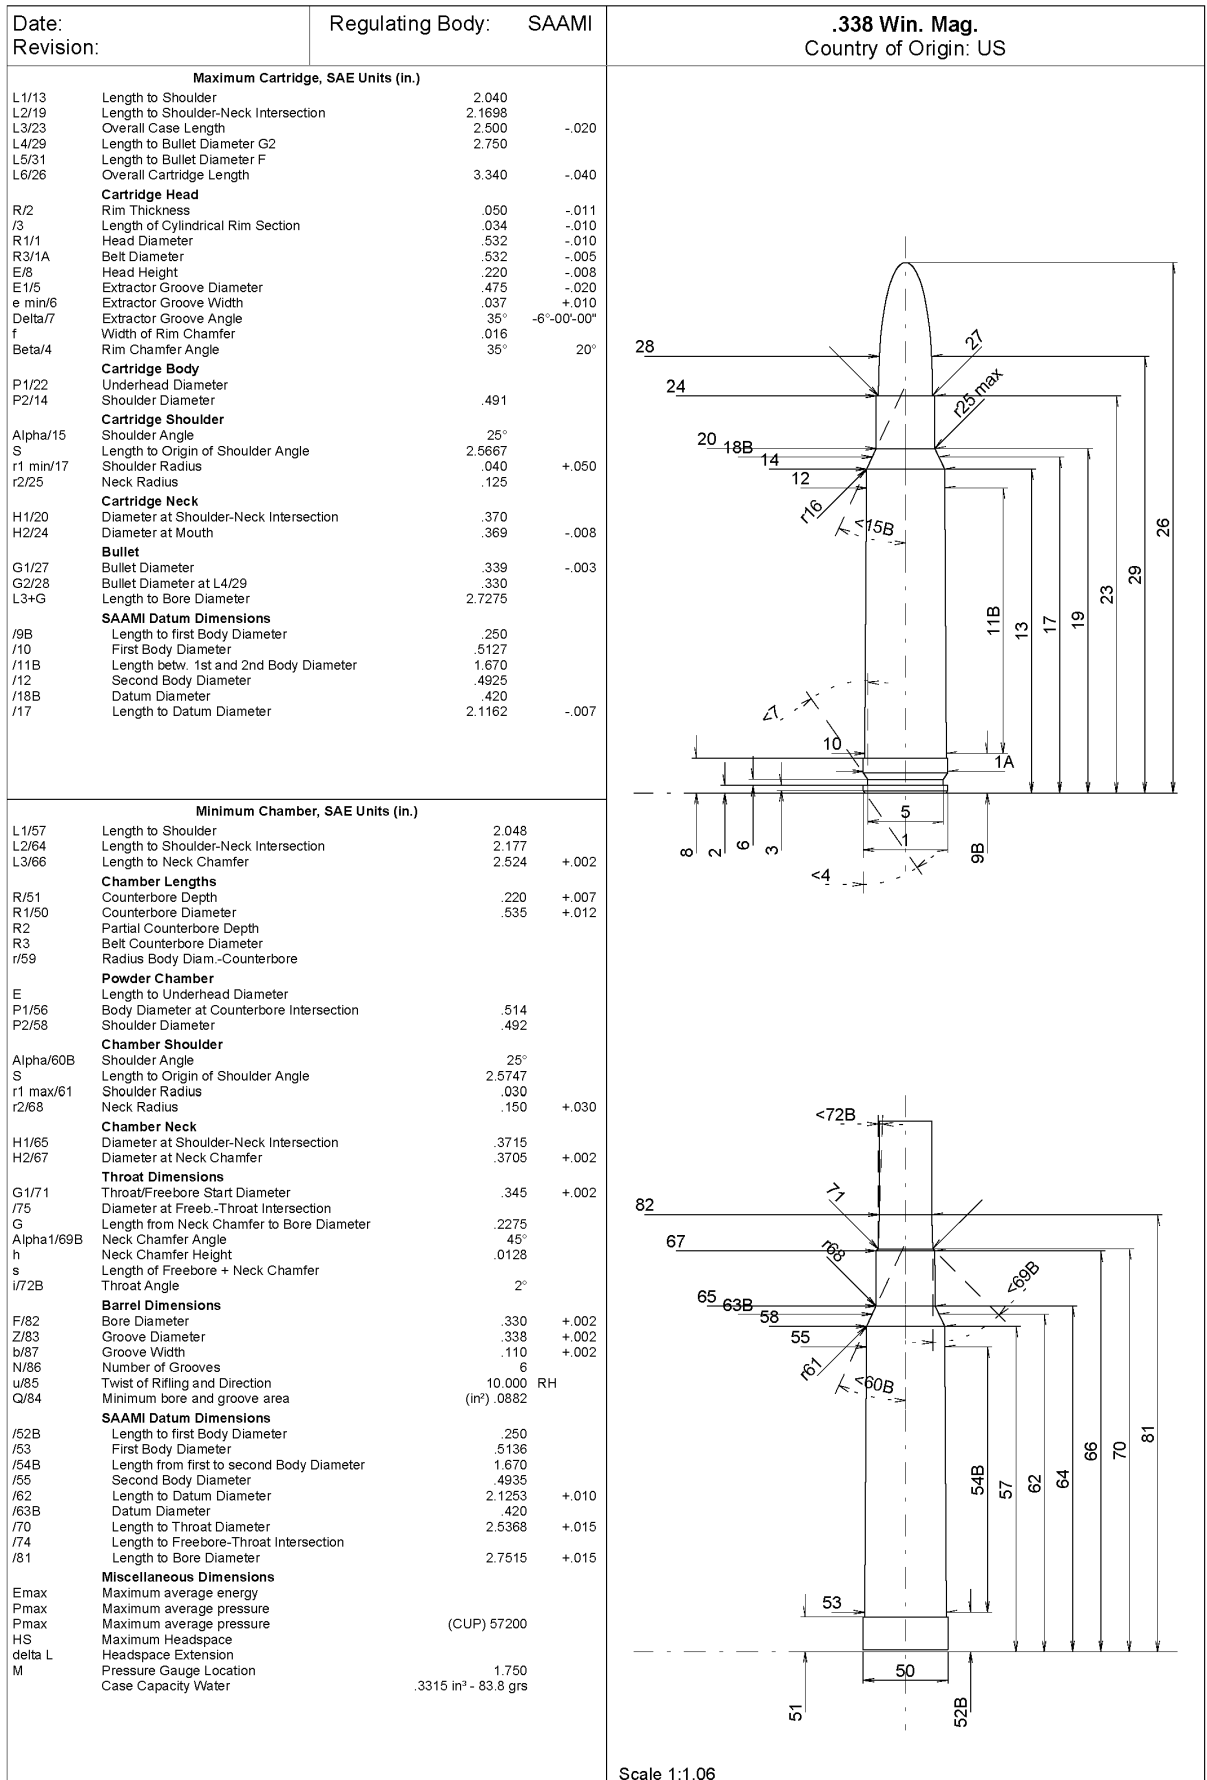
Date:
Revision:

Regulating Body: SAAMI

.338 Win. Mag.
Country of Origin: US

Maximum Cartridge, SAE Units (in.)

| | | | |
|---|---|---|---|
| L1/13 | Length to Shoulder | 2.040 | |
| L2/19 | Length to Shoulder-Neck Intersection | 2.1698 | |
| L3/23 | Overall Case Length | 2.500 | -.020 |
| L4/29 | Length to Bullet Diameter G2 | 2.750 | |
| L5/31 | Length to Bullet Diameter F | | |
| L6/26 | Overall Cartridge Length | 3.340 | -.040 |
| | **Cartridge Head** | | |
| R/2 | Rim Thickness | .050 | -.011 |
| /3 | Length of Cylindrical Rim Section | .034 | -.010 |
| R1/1 | Head Diameter | .532 | -.010 |
| R3/1A | Belt Diameter | .532 | -.005 |
| E/8 | Head Height | .220 | -.008 |
| E1/5 | Extractor Groove Diameter | .475 | -.020 |
| e min/6 | Extractor Groove Width | .037 | +.010 |
| Delta/7 | Extractor Groove Angle | 35° | -6°-00'-00" |
| f | Width of Rim Chamfer | .016 | |
| Beta/4 | Rim Chamfer Angle | 35° | 20° |
| | **Cartridge Body** | | |
| P1/22 | Underhead Diameter | | |
| P2/14 | Shoulder Diameter | .491 | |
| | **Cartridge Shoulder** | | |
| Alpha/15 | Shoulder Angle | 25° | |
| S | Length to Origin of Shoulder Angle | 2.5667 | |
| r1 min/17 | Shoulder Radius | .040 | +.050 |
| r2/25 | Neck Radius | .125 | |
| | **Cartridge Neck** | | |
| H1/20 | Diameter at Shoulder-Neck Intersection | .370 | |
| H2/24 | Diameter at Mouth | .369 | -.008 |
| | **Bullet** | | |
| G1/27 | Bullet Diameter | .339 | -.003 |
| G2/28 | Bullet Diameter at L4/29 | .330 | |
| L3+G | Length to Bore Diameter | 2.7275 | |
| | **SAAMI Datum Dimensions** | | |
| /9B | Length to first Body Diameter | .250 | |
| /10 | First Body Diameter | .5127 | |
| /11B | Length betw. 1st and 2nd Body Diameter | 1.670 | |
| /12 | Second Body Diameter | .4925 | |
| /18B | Datum Diameter | .420 | |
| /17 | Length to Datum Diameter | 2.1162 | -.007 |

Minimum Chamber, SAE Units (in.)

| | | | |
|---|---|---|---|
| L1/57 | Length to Shoulder | 2.048 | |
| L2/64 | Length to Shoulder-Neck Intersection | 2.177 | |
| L3/66 | Length to Neck Chamfer | 2.524 | +.002 |
| | **Chamber Lengths** | | |
| R/51 | Counterbore Depth | .220 | +.007 |
| R1/50 | Counterbore Diameter | .535 | +.012 |
| R2 | Partial Counterbore Depth | | |
| R3 | Belt Counterbore Diameter | | |
| r/59 | Radius Body Diam.-Counterbore | | |
| | **Powder Chamber** | | |
| E | Length to Underhead Diameter | | |
| P1/56 | Body Diameter at Counterbore Intersection | .514 | |
| P2/58 | Shoulder Diameter | .492 | |
| | **Chamber Shoulder** | | |
| Alpha/60B | Shoulder Angle | 25° | |
| S | Length to Origin of Shoulder Angle | 2.5747 | |
| r1 max/61 | Shoulder Radius | .030 | |
| r2/68 | Neck Radius | .150 | +.030 |
| | **Chamber Neck** | | |
| H1/65 | Diameter at Shoulder-Neck Intersection | .3715 | |
| H2/67 | Diameter at Neck Chamfer | .3705 | +.002 |
| | **Throat Dimensions** | | |
| G1/71 | Throat/Freebore Start Diameter | .345 | +.002 |
| /75 | Diameter at Freeb.-Throat Intersection | | |
| G | Length from Neck Chamfer to Bore Diameter | .2275 | |
| Alpha1/69B | Neck Chamfer Angle | 45° | |
| h | Neck Chamfer Height | .0128 | |
| s | Length of Freebore + Neck Chamfer | | |
| i/72B | Throat Angle | 2° | |
| | **Barrel Dimensions** | | |
| F/82 | Bore Diameter | .330 | +.002 |
| Z/83 | Groove Diameter | .338 | +.002 |
| b/87 | Groove Width | .110 | +.002 |
| N/86 | Number of Grooves | 6 | |
| u/85 | Twist of Rifling and Direction | 10.000 | RH |
| Q/84 | Minimum bore and groove area | (in²) .0882 | |
| | **SAAMI Datum Dimensions** | | |
| /52B | Length to first Body Diameter | .250 | |
| /53 | First Body Diameter | .5136 | |
| /54B | Length from first to second Body Diameter | 1.670 | |
| /55 | Second Body Diameter | .4935 | |
| /62 | Length to Datum Diameter | 2.1253 | +.010 |
| /63B | Datum Diameter | .420 | |
| /70 | Length to Throat Diameter | 2.5368 | +.015 |
| /74 | Length to Freebore-Throat Intersection | | |
| /81 | Length to Bore Diameter | 2.7515 | +.015 |
| | **Miscellaneous Dimensions** | | |
| Emax | Maximum average energy | | |
| Pmax | Maximum average pressure | | |
| Pmax | Maximum average pressure | (CUP) 57200 | |
| HS | Maximum Headspace | | |
| delta L | Headspace Extension | | |
| M | Pressure Gauge Location | 1.750 | |
| | Case Capacity Water | .3315 in³ - 83.8 grs | |

28 27 24 r25 max 20 18B 14 12 r16 <15B 26 29 23 19 17 13 11B <7 10 1A 5 1 8 2 6 3 9B <4

<72B 71 82 67 r68 <69B 65 63B 58 55 r61 <60B 81 70 66 64 62 57 54B 53 50 51 52B

Scale 1:1.06